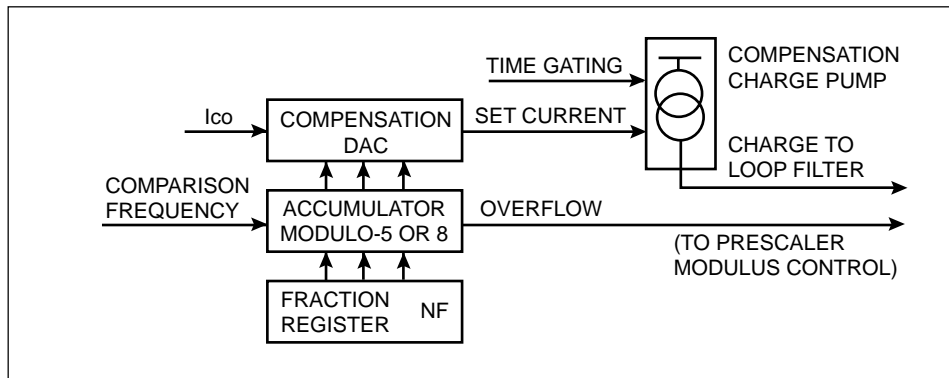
TIME GATING

COMPENSATION CHARGE PUMP

Ico

COMPENSATION DAC

SET CURRENT

CHARGE TO LOOP FILTER

COMPARISON FREQUENCY

ACCUMULATOR MODULO-5 OR 8

OVERFLOW

(TO PRESCALER MODULUS CONTROL)

FRACTION REGISTER

NF